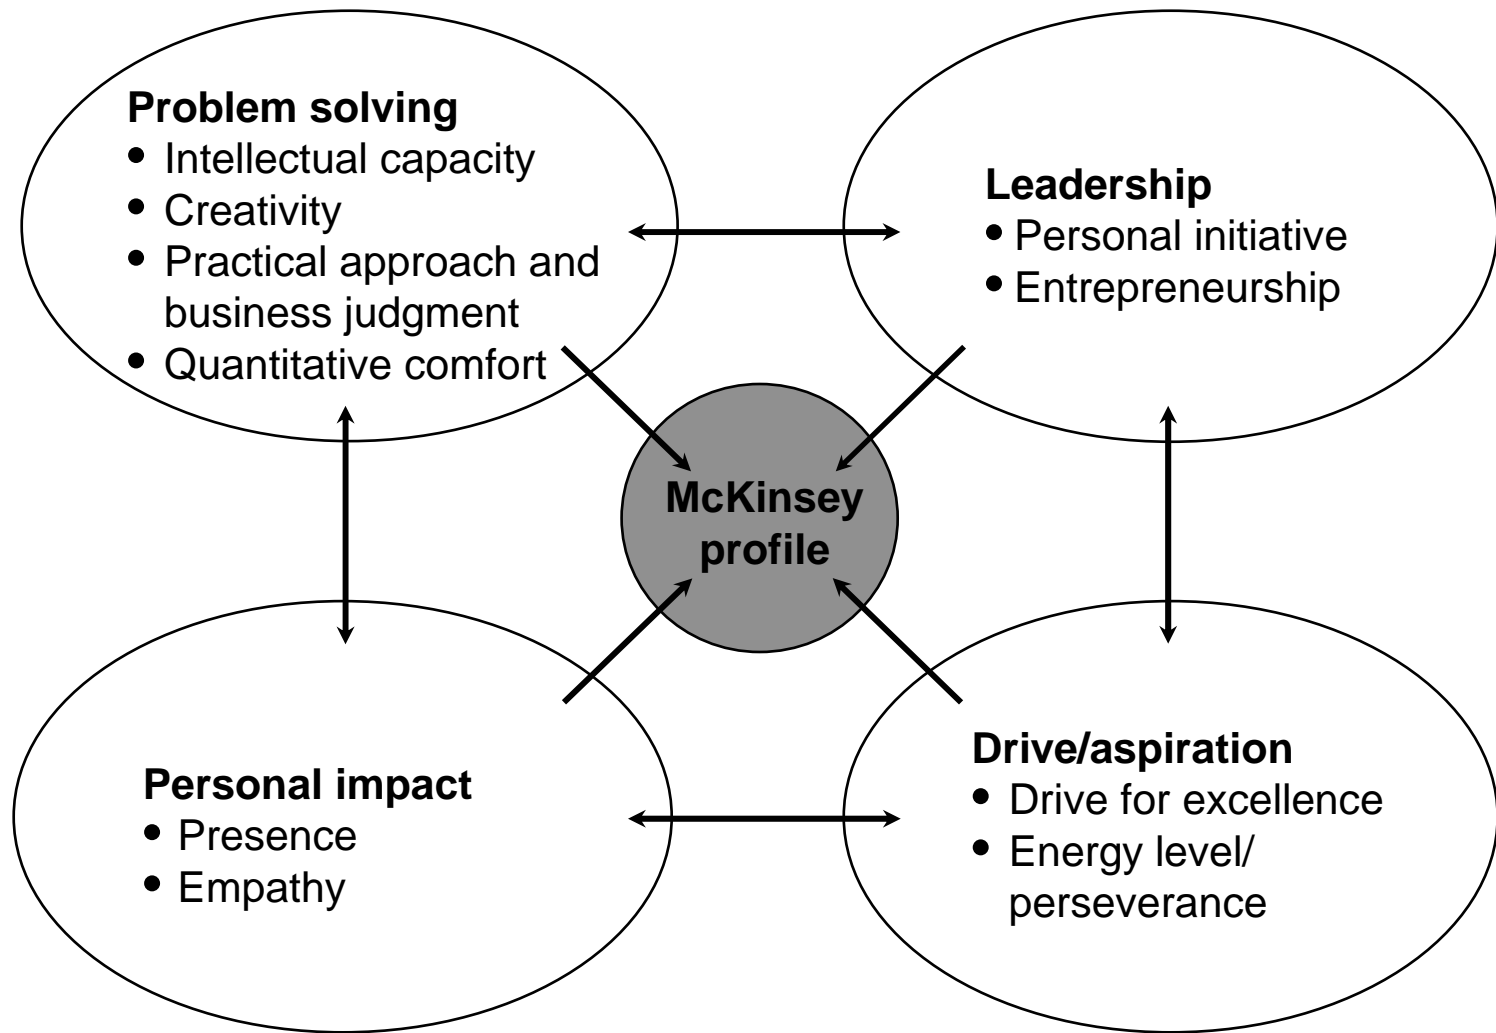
**Problem solving**
- Intellectual capacity
- Creativity
- Practical approach and business judgment
- Quantitative comfort

**Leadership**
- Personal initiative
- Entrepreneurship

**McKinsey profile**

**Personal impact**
- Presence
- Empathy

**Drive/aspiration**
- Drive for excellence
- Energy level/ perseverance